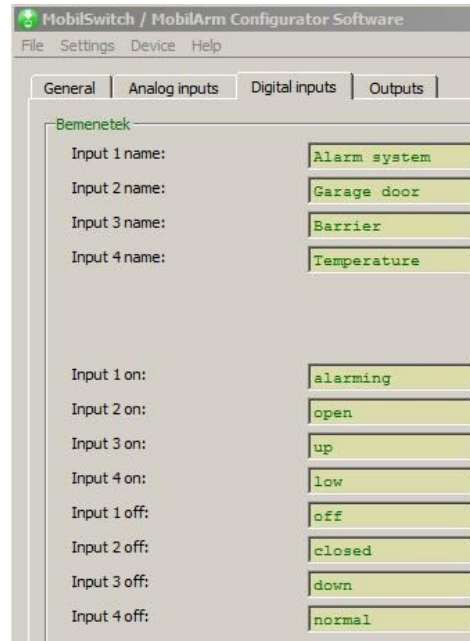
MobilSwitch / MobilArm Configurator Software

File Settings Device Help

General | Analog inputs | Digital inputs | Outputs

Bemenetek

Input 1 name: Alarm system

Input 2 name: Garage door

Input 3 name: Barrier

Input 4 name: Temperature

Input 1 on: alarming

Input 2 on: open

Input 3 on: up

Input 4 on: low

Input 1 off: off

Input 2 off: closed

Input 3 off: down

Input 4 off: normal